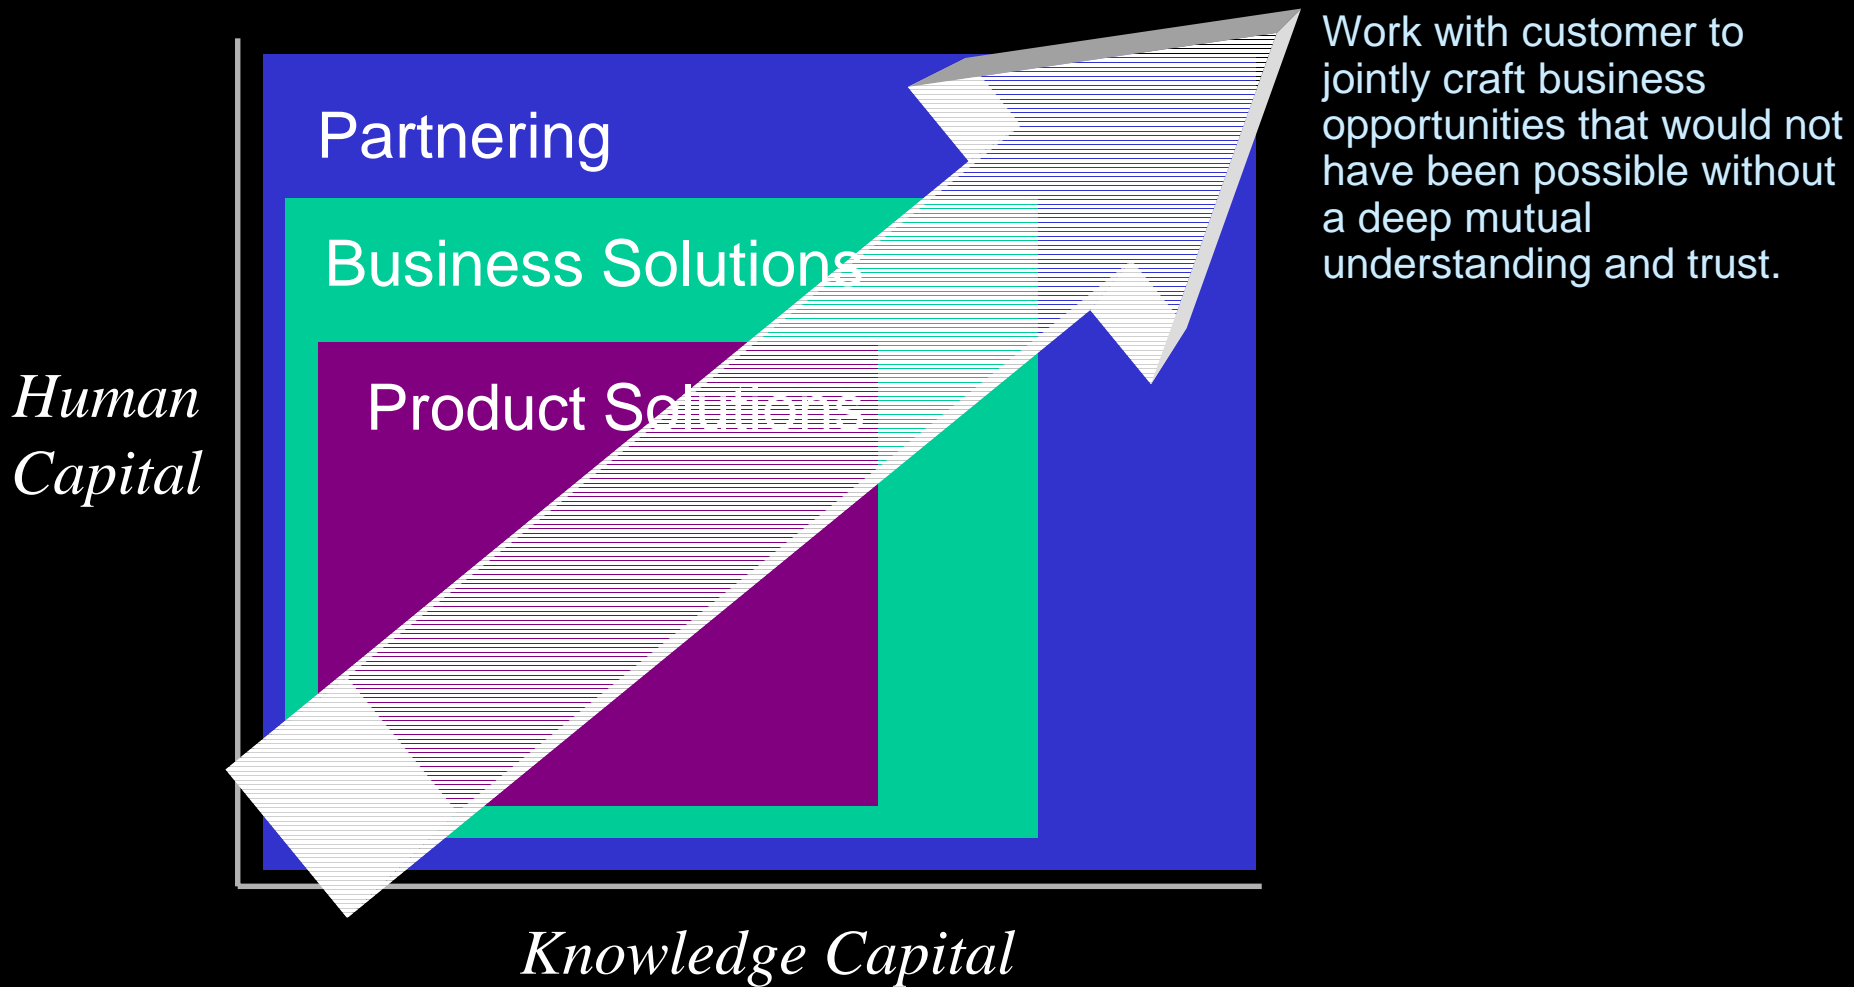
Partnering

Business Solutions

Product Solutions

Work with customer to jointly craft business opportunities that would not have been possible without a deep mutual understanding and trust.

Human Capital

Knowledge Capital